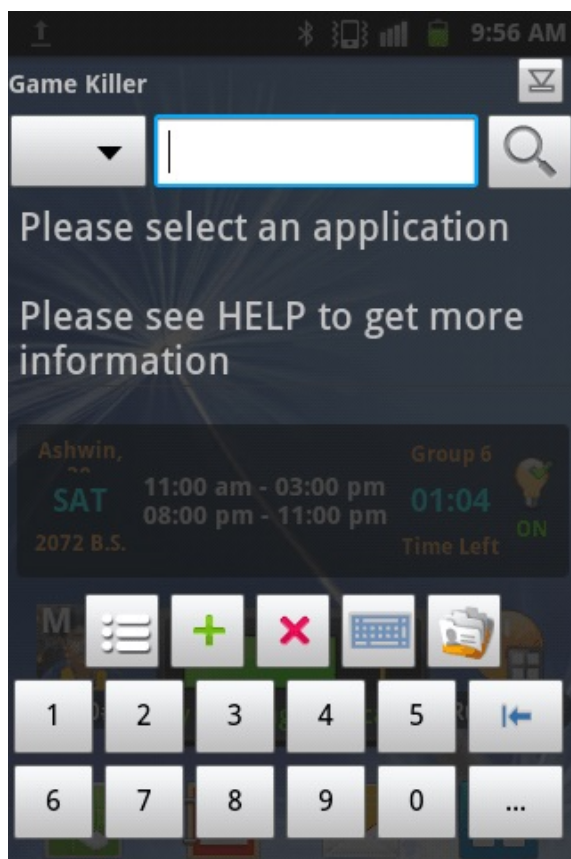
9:56 AM

Game Killer

Please select an application

Please see HELP to get more information

Ashwin, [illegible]
SAT
2072 B.S.
11:00 am - 03:00 pm
08:00 pm - 11:00 pm
Group 6
01:04
Time Left
ON

M

1 2 3 4 5
6 7 8 9 0 ...